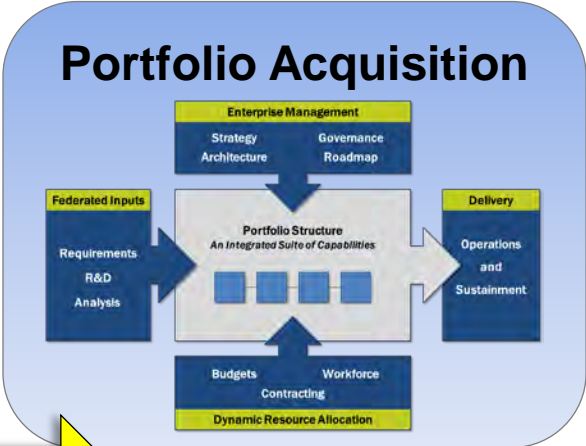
Portfolio Acquisition

Enterprise Management

Strategy
Governance
Architecture
Roadmap

Federated Inputs

Requirements
R&D
Analysis

Portfolio Structure
An Integrated Suite of Capabilities

Delivery

Operations
and
Sustainment

Budgets
Workforce
Contracting

Dynamic Resource Allocation